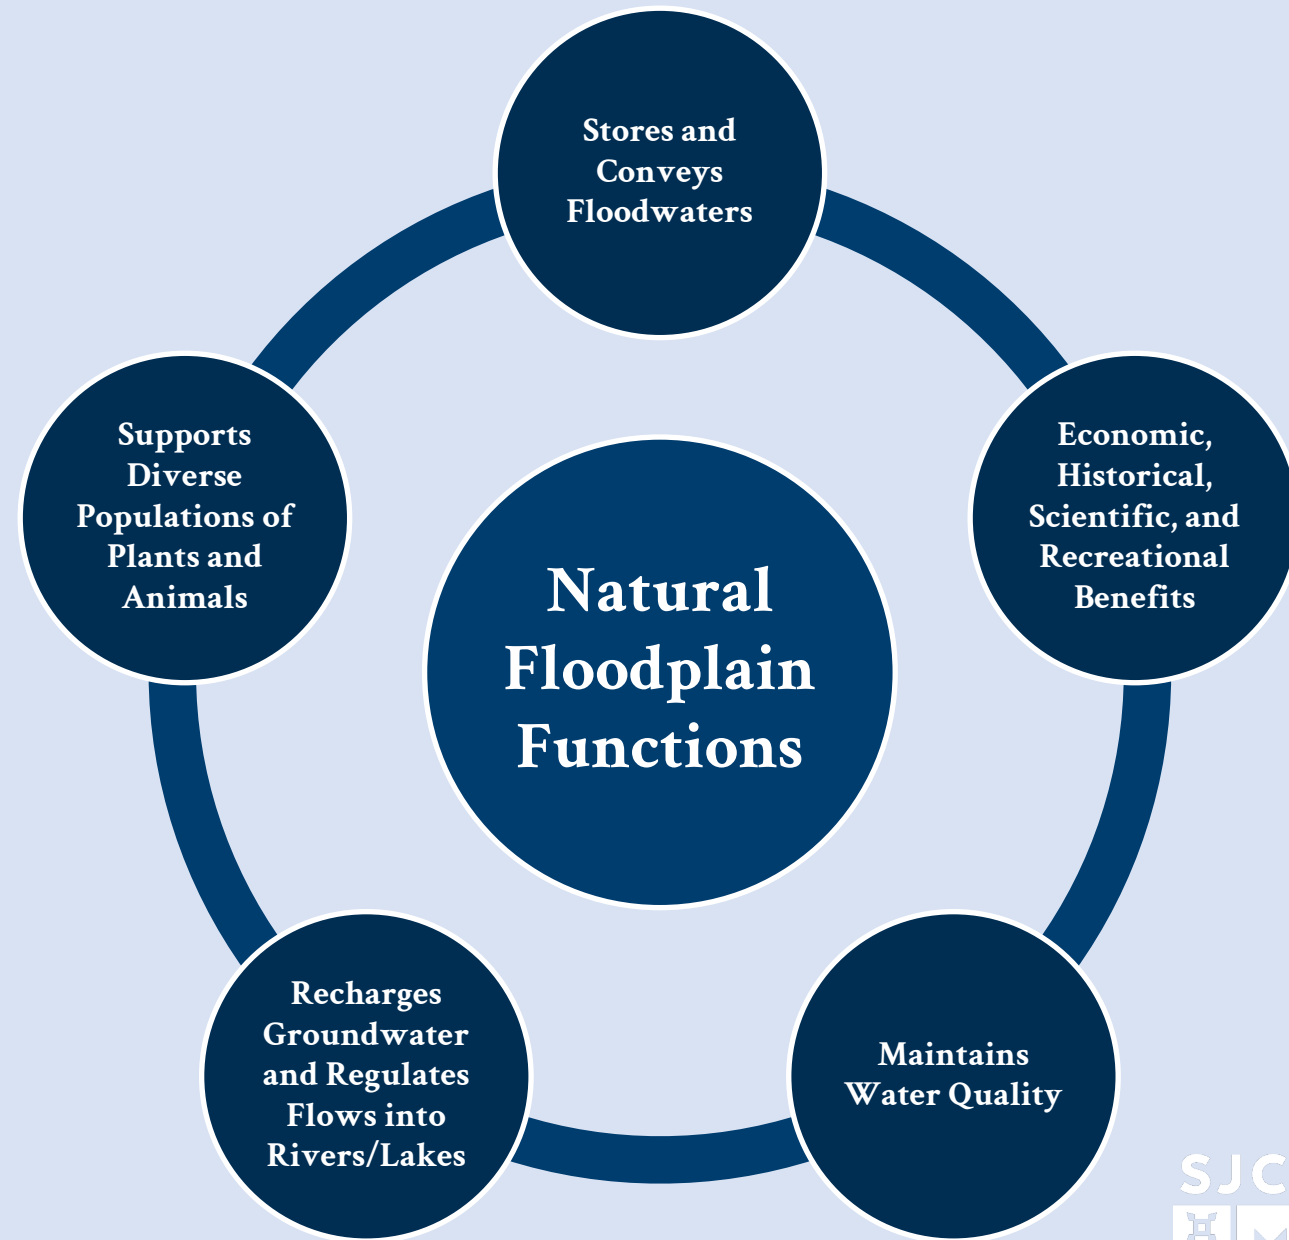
Stores and Conveys Floodwaters

Economic, Historical, Scientific, and Recreational Benefits

Supports Diverse Populations of Plants and Animals

Natural Floodplain Functions

Recharges Groundwater and Regulates Flows into Rivers/Lakes

Maintains Water Quality

SJC